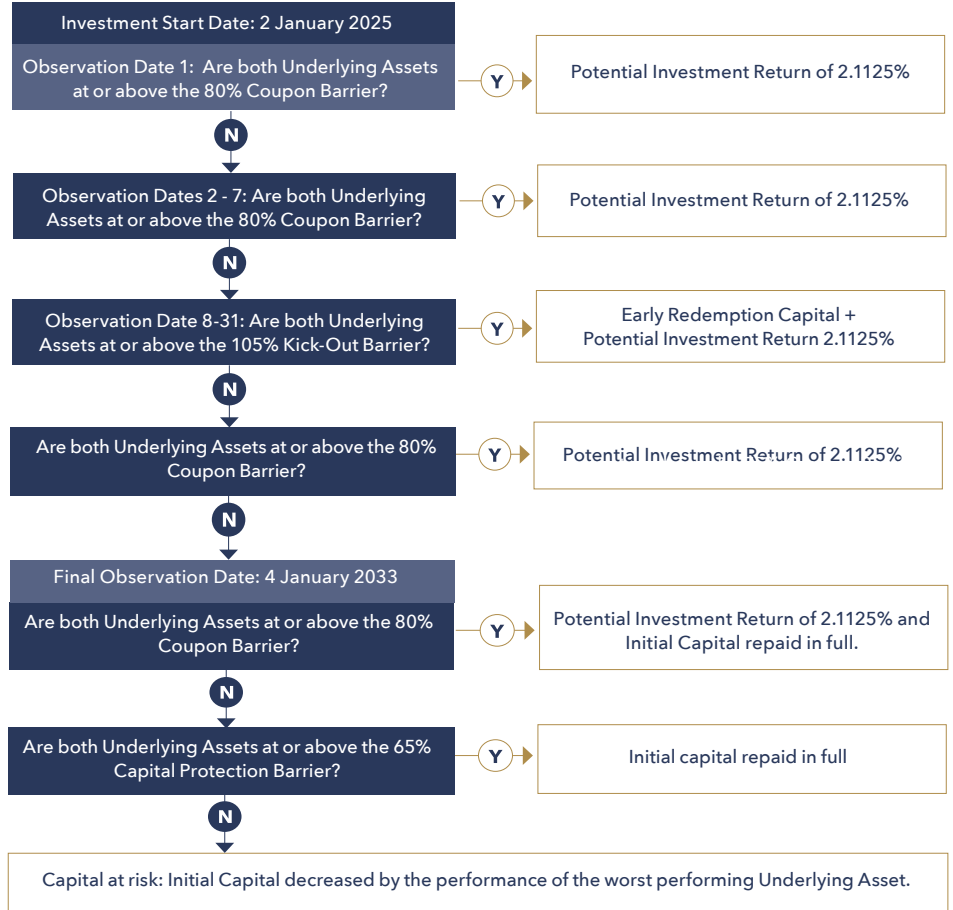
Investment Start Date: 2 January 2025

Observation Date 1: Are both Underlying Assets at or above the 80% Coupon Barrier?

Y

Potential Investment Return of 2.1125%

N

Observation Dates 2 - 7: Are both Underlying Assets at or above the 80% Coupon Barrier?

Y

Potential Investment Return of 2.1125%

N

Observation Date 8-31: Are both Underlying Assets at or above the 105% Kick-Out Barrier?

Y

Early Redemption Capital + Potential Investment Return 2.1125%

N

Are both Underlying Assets at or above the 80% Coupon Barrier?

Y

Potential Investment Return of 2.1125%

N

Final Observation Date: 4 January 2033

Are both Underlying Assets at or above the 80% Coupon Barrier?

Y

Potential Investment Return of 2.1125% and Initial Capital repaid in full.

N

Are both Underlying Assets at or above the 65% Capital Protection Barrier?

Y

Initial capital repaid in full

N

Capital at risk: Initial Capital decreased by the performance of the worst performing Underlying Asset.